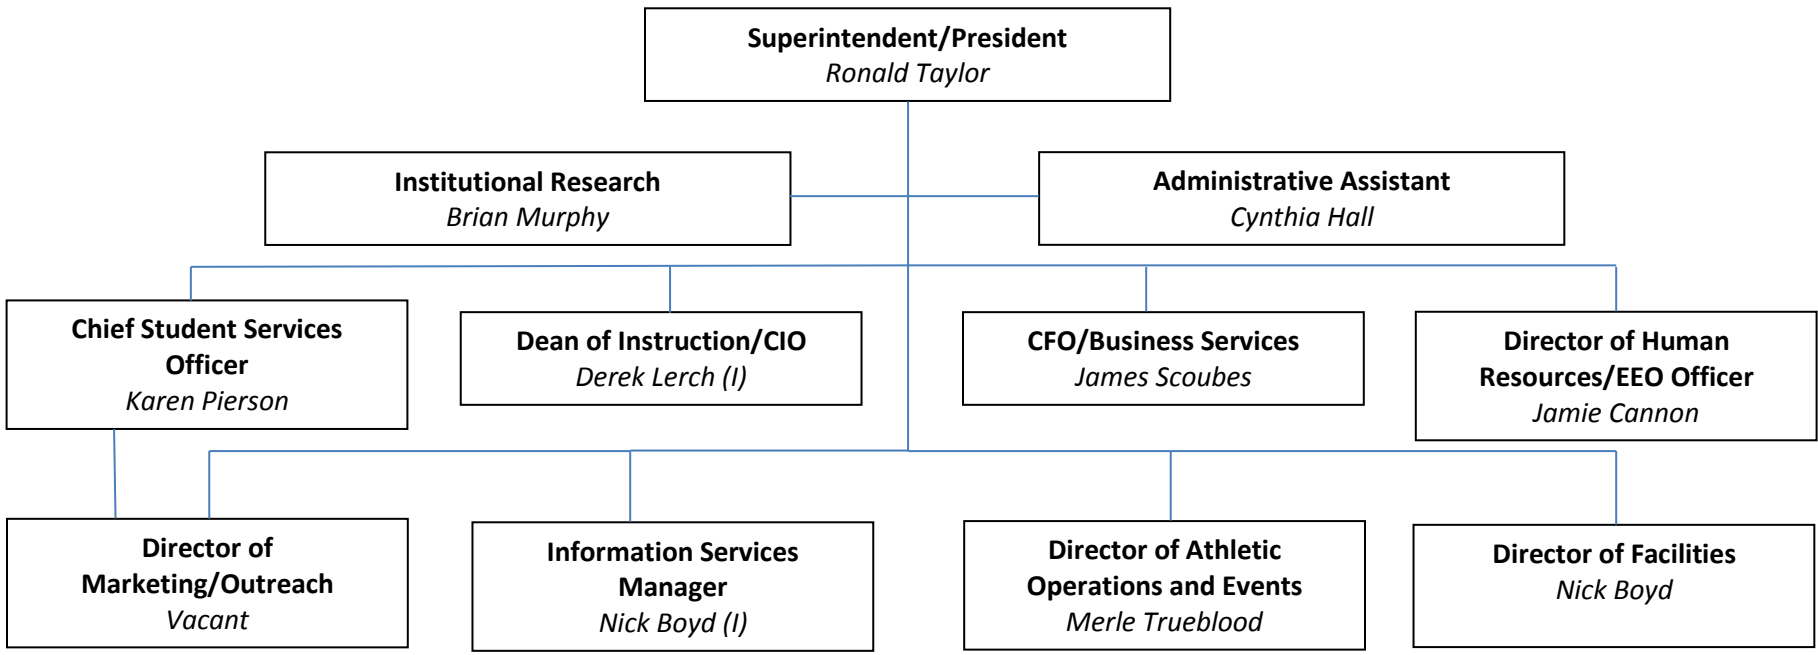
Superintendent/President
Ronald Taylor

Institutional Research
Brian Murphy

Administrative Assistant
Cynthia Hall

Chief Student Services Officer
Karen Pierson

Dean of Instruction/CIO
Derek Lerch (I)

CFO/Business Services
James Scoubes

Director of Human Resources/EEO Officer
Jamie Cannon

Director of Marketing/Outreach
Vacant

Information Services Manager
Nick Boyd (I)

Director of Athletic Operations and Events
Merle Trueblood

Director of Facilities
Nick Boyd